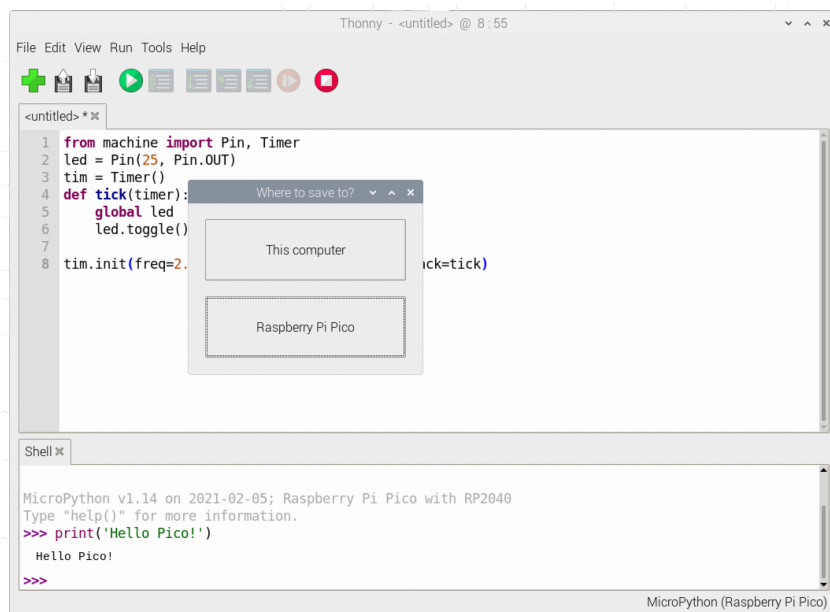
Thonny - <untitled> @ 8 : 55

File Edit View Run Tools Help

<untitled> * ✖

1 from machine import Pin, Timer
2 led = Pin(25, Pin.OUT)
3 tim = Timer()
4 def tick(timer):
5     global led
6     led.toggle()
7
8 tim.init(freq=2.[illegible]ack=tick)

Where to save to?

This computer

Raspberry Pi Pico

Shell ✖

MicroPython v1.14 on 2021-02-05; Raspberry Pi Pico with RP2040
Type "help()" for more information.
>>> print('Hello Pico!')
Hello Pico!
>>>

MicroPython (Raspberry Pi Pico)